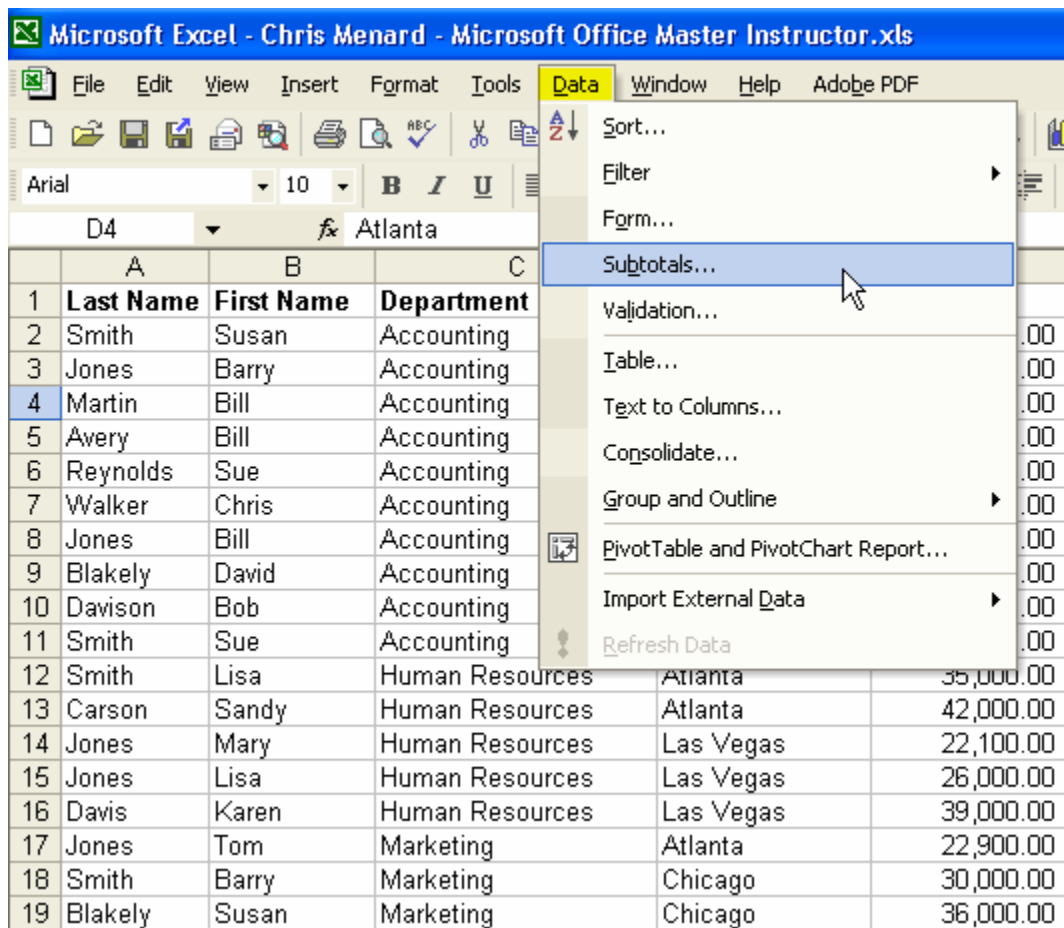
Microsoft Excel - Chris Menard - Microsoft Office Master Instructor.xls

File Edit View Insert Format Tools Data Window Help Adobe PDF

Arial 10 B I U

D4 $f_x$ Atlanta

Sort...
Filter
Form...
Subtotals...
Validation...
Table...
Text to Columns...
Consolidate...
Group and Outline
PivotTable and PivotChart Report...
Import External Data
Refresh Data

| | A | B | C | | |
|---|---|---|---|---|---|
| 1 | Last Name | First Name | Department | | |
| 2 | Smith | Susan | Accounting | | .00 |
| 3 | Jones | Barry | Accounting | | .00 |
| 4 | Martin | Bill | Accounting | | .00 |
| 5 | Avery | Bill | Accounting | | .00 |
| 6 | Reynolds | Sue | Accounting | | .00 |
| 7 | Walker | Chris | Accounting | | .00 |
| 8 | Jones | Bill | Accounting | | .00 |
| 9 | Blakely | David | Accounting | | .00 |
| 10 | Davison | Bob | Accounting | | .00 |
| 11 | Smith | Sue | Accounting | | .00 |
| 12 | Smith | Lisa | Human Resources | Atlanta | 35,000.00 |
| 13 | Carson | Sandy | Human Resources | Atlanta | 42,000.00 |
| 14 | Jones | Mary | Human Resources | Las Vegas | 22,100.00 |
| 15 | Jones | Lisa | Human Resources | Las Vegas | 26,000.00 |
| 16 | Davis | Karen | Human Resources | Las Vegas | 39,000.00 |
| 17 | Jones | Tom | Marketing | Atlanta | 22,900.00 |
| 18 | Smith | Barry | Marketing | Chicago | 30,000.00 |
| 19 | Blakely | Susan | Marketing | Chicago | 36,000.00 |